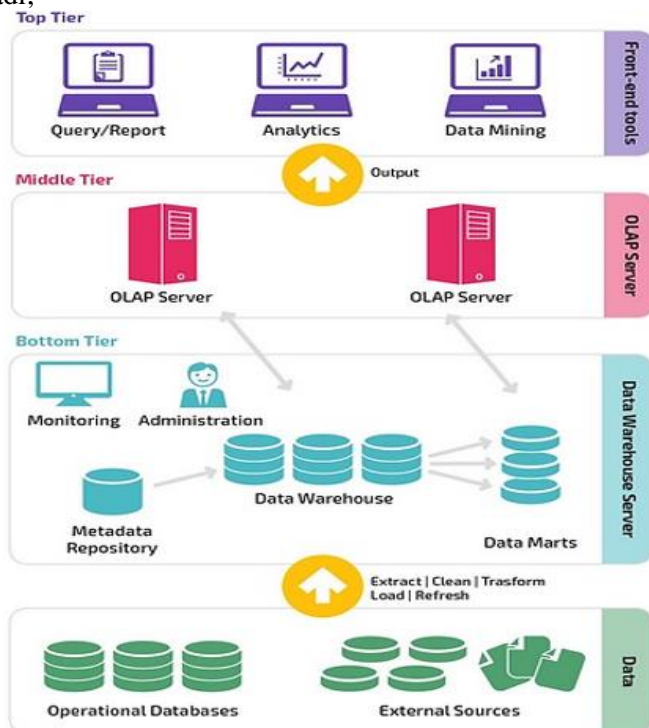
adi,

Top Tier

Query/Report

Analytics

Data Mining

Front-end tools

Output

Middle Tier

OLAP Server

OLAP Server

OLAP Server

Bottom Tier

Monitoring

Administration

Metadata Repository

Data Warehouse

Data Marts

Data Warehouse Server

Extract | Clean | Trasform Load | Refresh

Operational Databases

External Sources

Data